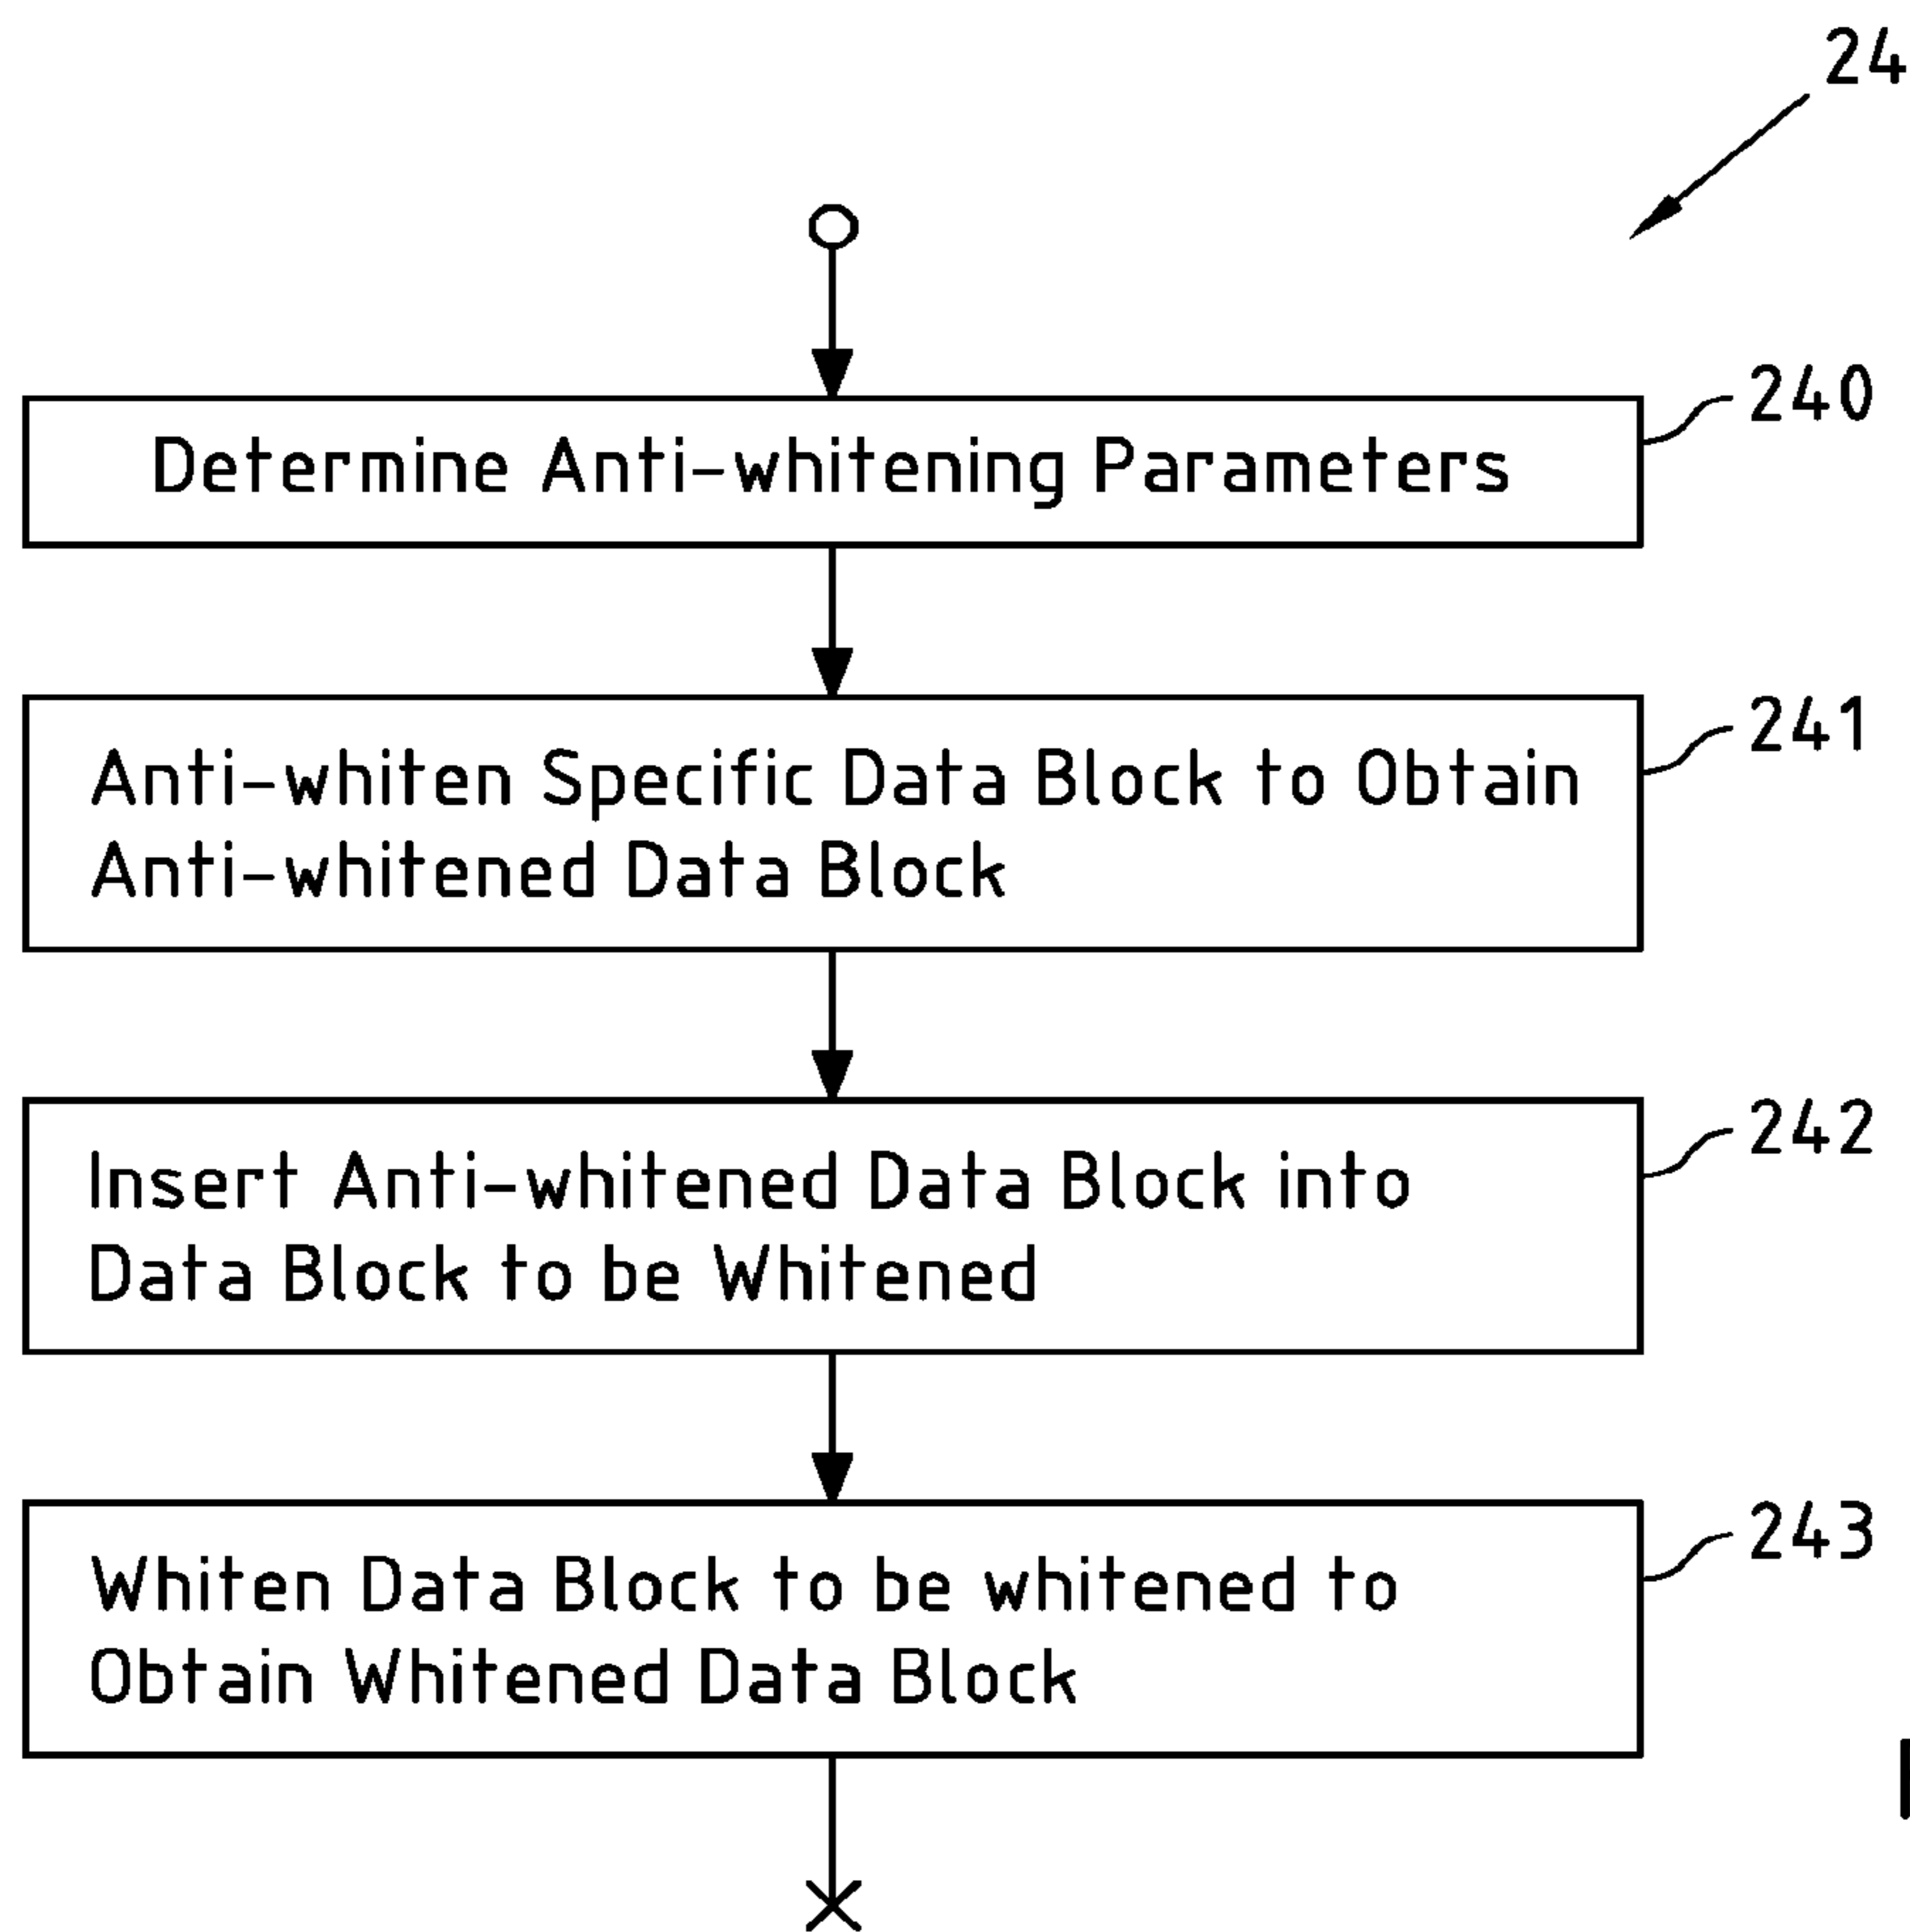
24

Determine Anti-whitening Parameters

240

Anti-whiten Specific Data Block to Obtain Anti-whitened Data Block

241

Insert Anti-whitened Data Block into Data Block to be Whitened

242

Whiten Data Block to be whitened to Obtain Whitened Data Block

243